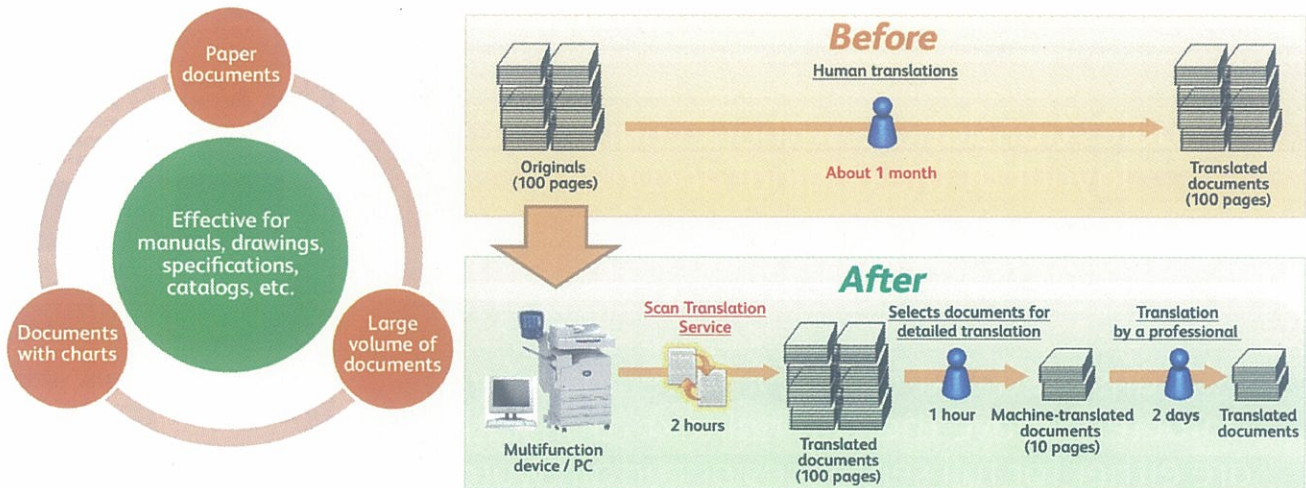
Paper documents

Effective for manuals, drawings, specifications, catalogs, etc.

Documents with charts

Large volume of documents

Before

Human translations

Originals (100 pages)

About 1 month

Translated documents (100 pages)

After

Multifunction device / PC

Scan Translation Service

2 hours

Translated documents (100 pages)

Selects documents for detailed translation

1 hour

Machine-translated documents (10 pages)

Translation by a professional

2 days

Translated documents